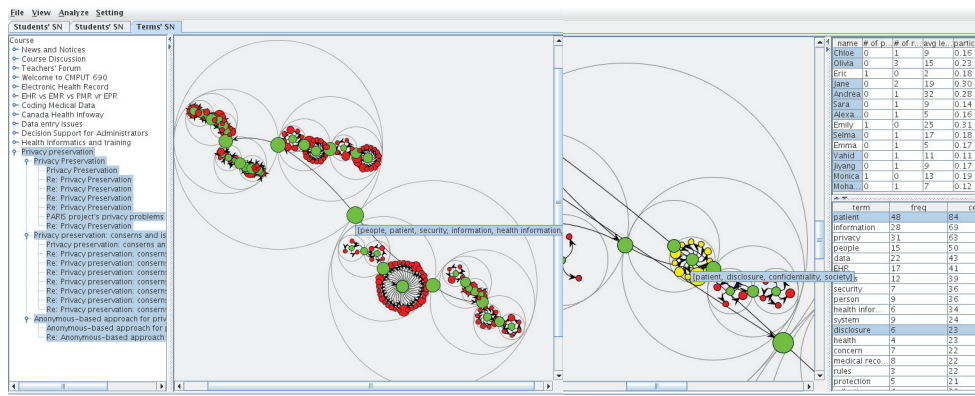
File View Analyze Setting

Students' SN | Students' SN | Terms' SN

Course
News and Notices
Course Discussion
Teachers' Forum
Welcome to CMPUT 690
Electronic Health Record
EHR vs EMR vs PMR vr EPR
Coding Medical Data
Canada Health Infoway
Data entry issues
Decision Support for Administrators
Health Informatics and training
Privacy preservation
Privacy Preservation
Privacy Preservation
Re: Privacy Preservation
Re: Privacy Preservation
Re: Privacy Preservation
Re: Privacy Preservation
PARIS project's privacy problems
Re: Privacy Preservation
Privacy preservation: conserns and is
Privacy preservation: conserns an
Re: Privacy preservation: consern
Re: Privacy preservation: consern
Re: Privacy preservation: consern
Re: Privacy preservation: consern
Re: Privacy preservation: consern
Re: Privacy preservation: consern
Re: Privacy preservation: consern
Anonymous-based approach for priv
Anonymous-based approach for p
Re: Anonymous-based approach

[people, patient, security, information, health information

[patient, disclosure, confidentiality, society]s

| name | # of p... | # of r... | avg le... | partic |
|---|---|---|---|---|
| Chloe | 0 | 1 | 9 | 0.16 |
| Olivia | 0 | 3 | 15 | 0.23 |
| Eric | 1 | 0 | 2 | 0.18 |
| Jane | 0 | 2 | 19 | 0.30 |
| Andrea | 0 | 1 | 32 | 0.28 |
| Sara | 0 | 1 | 9 | 0.14 |
| Alexa... | 0 | 1 | 5 | 0.16 |
| Emily | 1 | 0 | 25 | 0.31 |
| Selma | 0 | 1 | 17 | 0.18 |
| Emma | 0 | 1 | 5 | 0.17 |
| Vahid | 0 | 1 | 11 | 0.11 |
| Jiyang | 0 | 1 | 9 | 0.17 |
| Monica | 1 | 0 | 13 | 0.19 |
| Moha... | 0 | 1 | 7 | 0.12 |

| term | freq | ce |
|---|---|---|
| patient | 48 | 84 |
| information | 28 | 69 |
| privacy | 31 | 63 |
| people | 15 | 50 |
| data | 22 | 43 |
| EHR | 17 | 41 |
| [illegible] | 12 | 39 |
| security | 7 | 36 |
| person | 9 | 36 |
| health infor... | 6 | 34 |
| system | 9 | 24 |
| disclosure | 6 | 23 |
| health | 4 | 23 |
| concern | 7 | 22 |
| medical reco... | 8 | 22 |
| rules | 3 | 22 |
| protection | 5 | 21 |